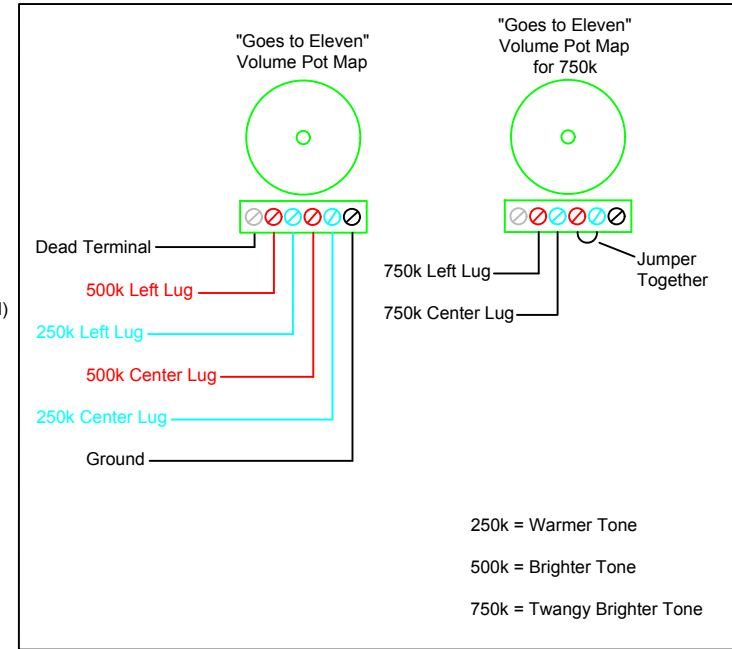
"Goes to Eleven"
Volume Pot Map

Dead Terminal

500k Left Lug

250k Left Lug

500k Center Lug

250k Center Lug

Ground

"Goes to Eleven"
Volume Pot Map
for 750k

750k Left Lug

Jumper Together

750k Center Lug

250k = Warmer Tone

500k = Brighter Tone

750k = Twangy Brighter Tone